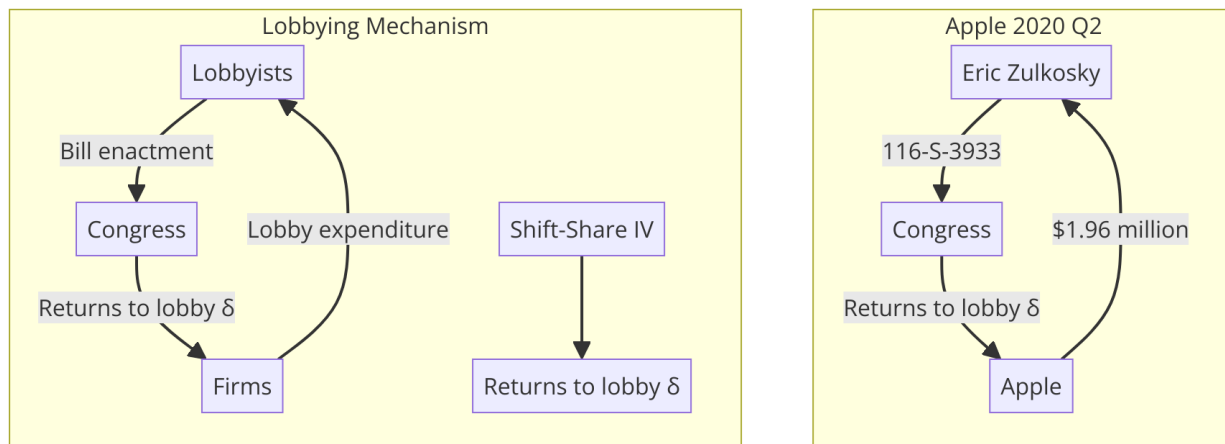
Lobbying Mechanism

Lobbyists

Bill enactment

Congress

Lobby expenditure

Returns to lobby δ

Firms

Shift-Share IV

Returns to lobby δ

Apple 2020 Q2

Eric Zulkosky

116-S-3933

Congress

$1.96 million

Returns to lobby δ

Apple